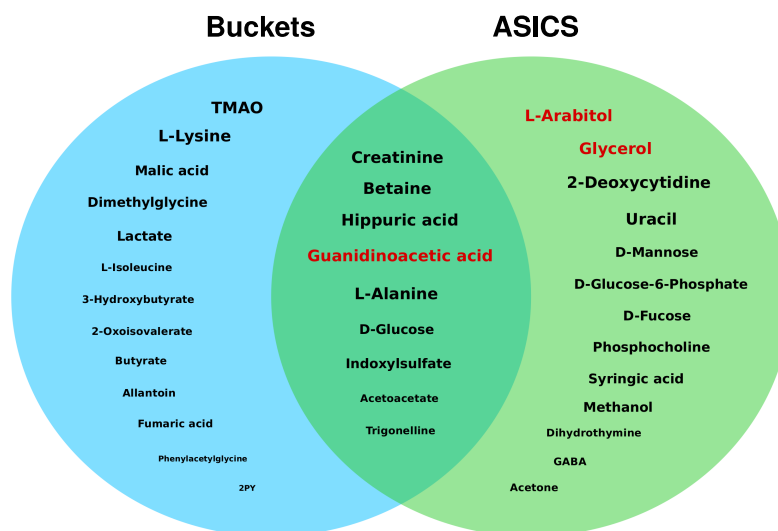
Buckets

ASICS

TMAO
L-Lysine
Malic acid
Dimethylglycine
Lactate
L-Isoleucine
3-Hydroxybutyrate
2-Oxoisovalerate
Butyrate
Allantoin
Fumaric acid
Phenylacetylglycine
2PY

Creatinine
Betaine
Hippuric acid
Guanidinoacetic acid
L-Alanine
D-Glucose
Indoxylsulfate
Acetoacetate
Trigonelline

L-Arabitol
Glycerol
2-Deoxycytidine
Uracil
D-Mannose
D-Glucose-6-Phosphate
D-Fucose
Phosphocholine
Syringic acid
Methanol
Dihydrothymine
GABA
Acetone